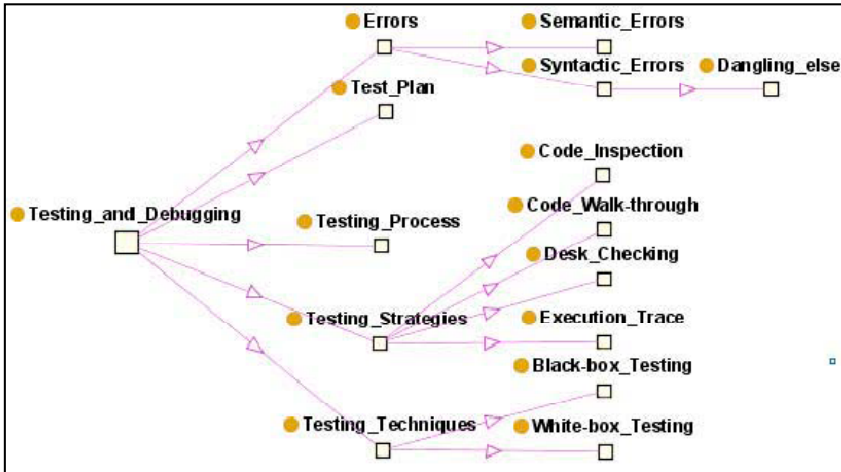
Errors
Semantic_Errors
Syntactic_Errors
Dangling_else
Test_Plan
Code_Inspection
Testing_and_Debugging
Testing_Process
Code_Walk-through
Desk_Checking
Testing_Strategies
Execution_Trace
Black-box_Testing
Testing_Techniques
White-box_Testing